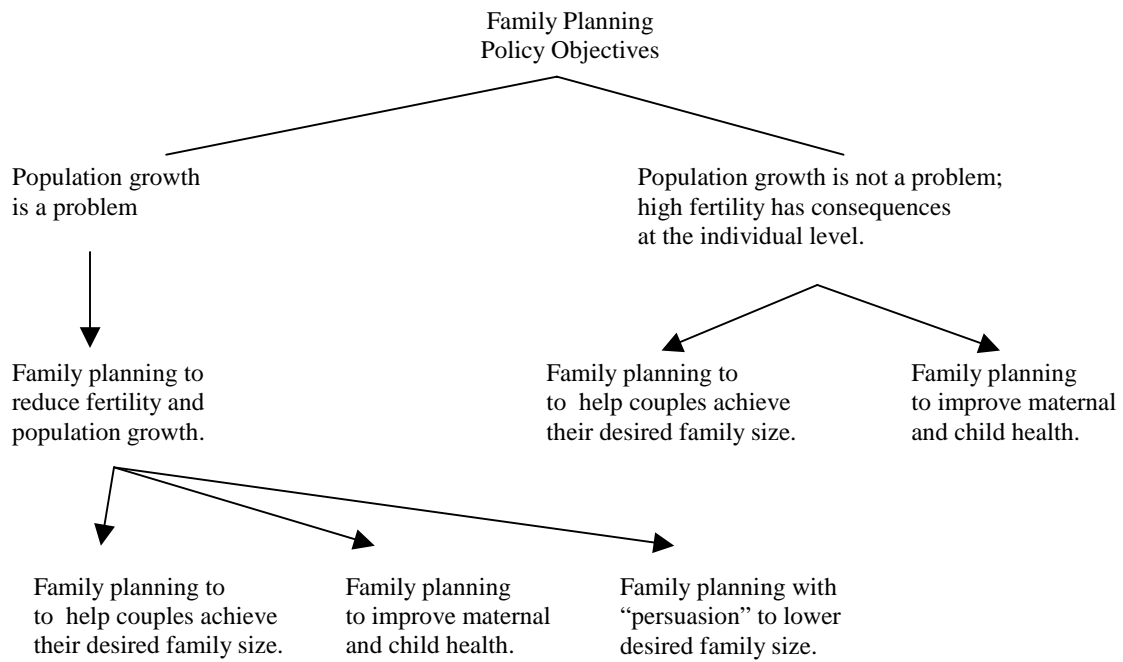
Family Planning
Policy Objectives

Population growth is a problem

Population growth is not a problem; high fertility has consequences at the individual level.

Family planning to reduce fertility and population growth.

Family planning to to help couples achieve their desired family size.

Family planning to improve maternal and child health.

Family planning to to help couples achieve their desired family size.

Family planning to improve maternal and child health.

Family planning with "persuasion" to lower desired family size.